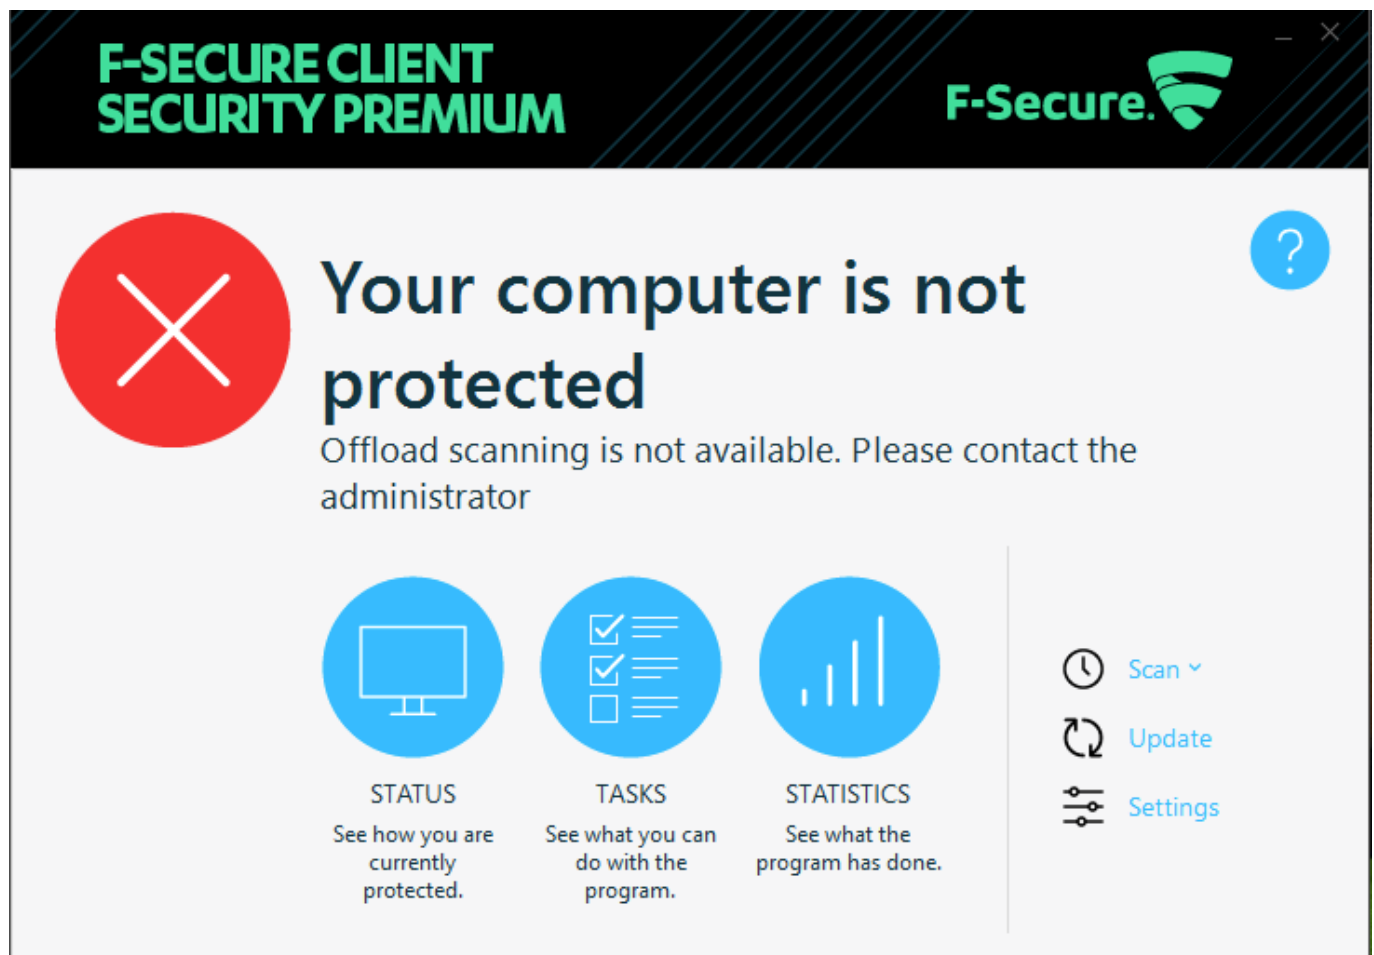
F-SECURE CLIENT SECURITY PREMIUM

F-Secure.

Your computer is not protected

Offload scanning is not available. Please contact the administrator

?

STATUS
See how you are currently protected.

TASKS
See what you can do with the program.

STATISTICS
See what the program has done.

Scan

Update

Settings